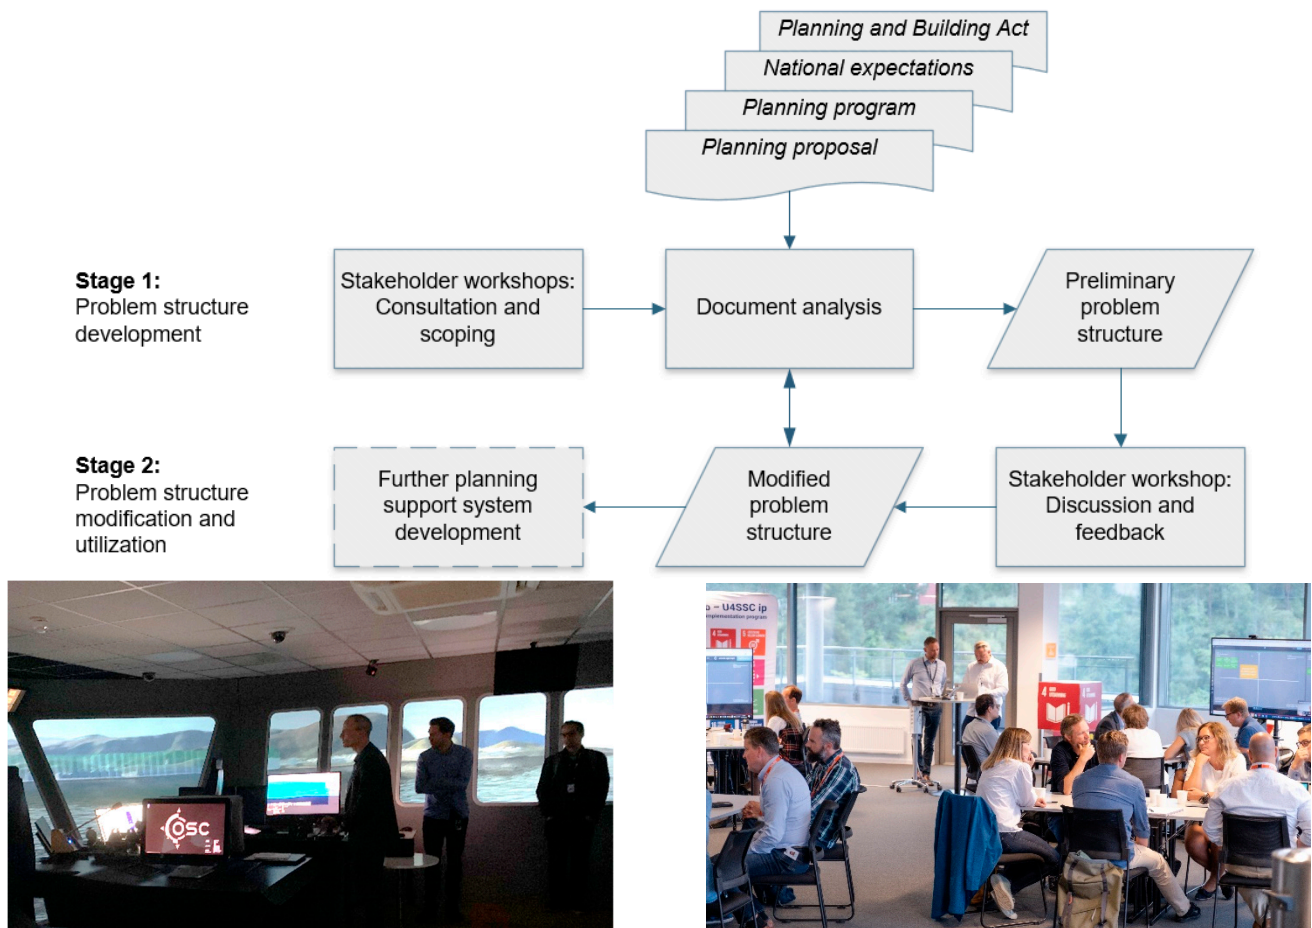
Planning and Building Act
National expectations
Planning program
Planning proposal

Stage 1:
Problem structure development

Stakeholder workshops: Consultation and scoping

Document analysis

Preliminary problem structure

Stage 2:
Problem structure modification and utilization

Further planning support system development

Modified problem structure

Stakeholder workshop: Discussion and feedback

OSC

U4SSC ip
implementation program

4